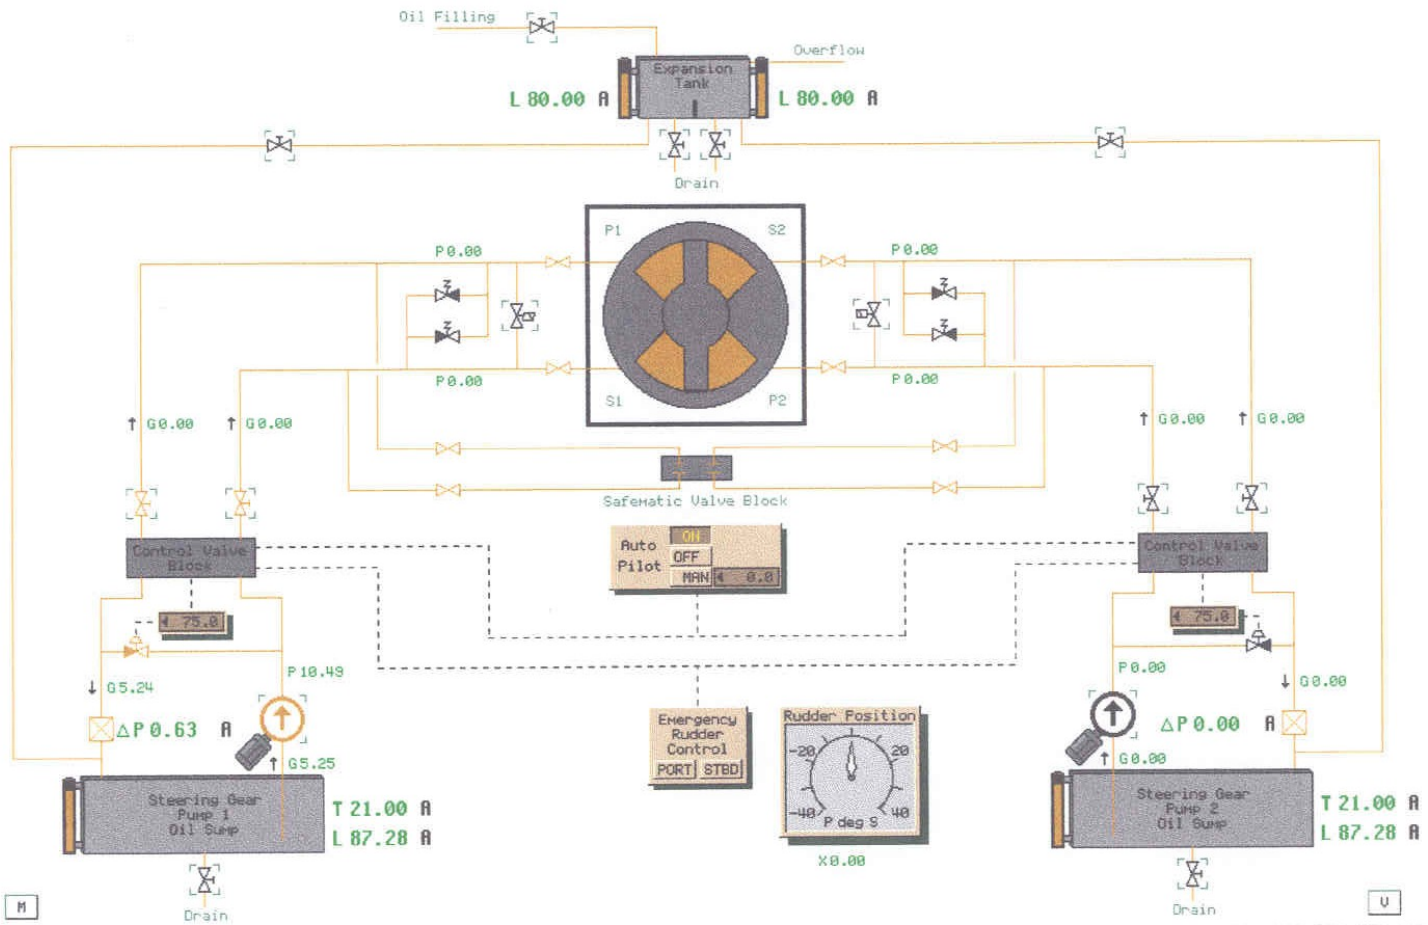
Oil Filling

Overflow

Expansion Tank

L 80.00 A

L 80.00 A

Drain

P1

S2

S1

P2

P 0.00

P 0.00

P 0.00

P 0.00

↑ G0.00

↑ G0.00

↑ G0.00

↑ G0.00

Safematic Valve Block

Control Valve Block

Control Valve Block

Auto Pilot

ON

OFF

MAN

0.0

75.0

75.0

P 10.49

P 0.00

↓ G5.24

↓ G0.00

ΔP 0.63 A

ΔP 0.00 A

↑ G5.25

↑ G0.00

Emergency Rudder Control

PORT

STBD

Rudder Position

-20

20

-40

40

P deg S

X0.00

Steering Gear Pump 1 Oil Sump

T 21.00 A

L 87.28 A

Steering Gear Pump 2 Oil Sump

T 21.00 A

L 87.28 A

Drain

Drain

M

V